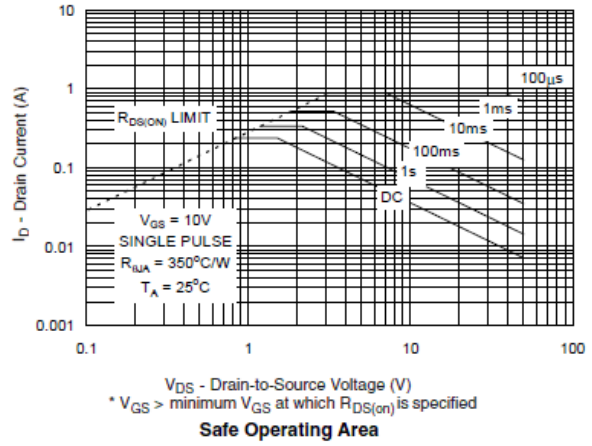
10

1

0.1

0.01

0.001

$I_D$ - Drain Current (A)

100$\mu$s

1ms

10ms

100ms

1s

DC

$R_{DS(ON)}$ LIMIT

$V_{GS}$ = 10V
SINGLE PULSE
$R_{\theta JA}$ = 350°C/W
$T_A$ = 25°C

0.1 1 10 100

$V_{DS}$ - Drain-to-Source Voltage (V)
* $V_{GS}$ > minimum $V_{GS}$ at which $R_{DS(on)}$ is specified

Safe Operating Area